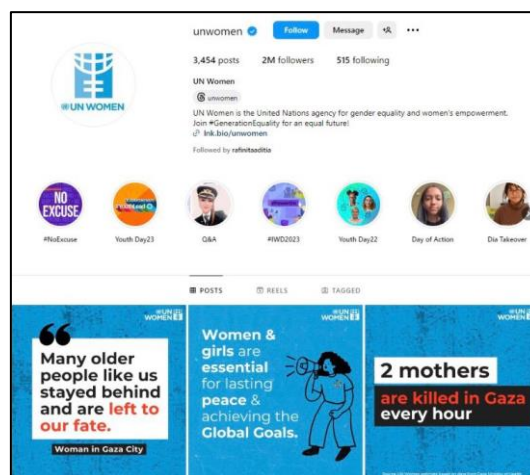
unwomen Follow Message ···

3,454 posts 2M followers 515 following

UN Women

@ unwomen

UN Women is the United Nations agency for gender equality and women's empowerment. Join #GenerationEquality for an equal future!

lnk.bio/unwomen

Followed by rafinitaaditia

@UN WOMEN

NO EXCUSE

#NoExcuse Youth Day23 Q&A #IWD2023 Youth Day22 Day of Action Dia Takeover

POSTS REELS TAGGED

@UN WOMEN

Many older people like us stayed behind and are left to our fate.

Woman in Gaza City

@UN WOMEN

Women & girls are essential for lasting peace & achieving the Global Goals.

@UN WOMEN

2 mothers are killed in Gaza every hour